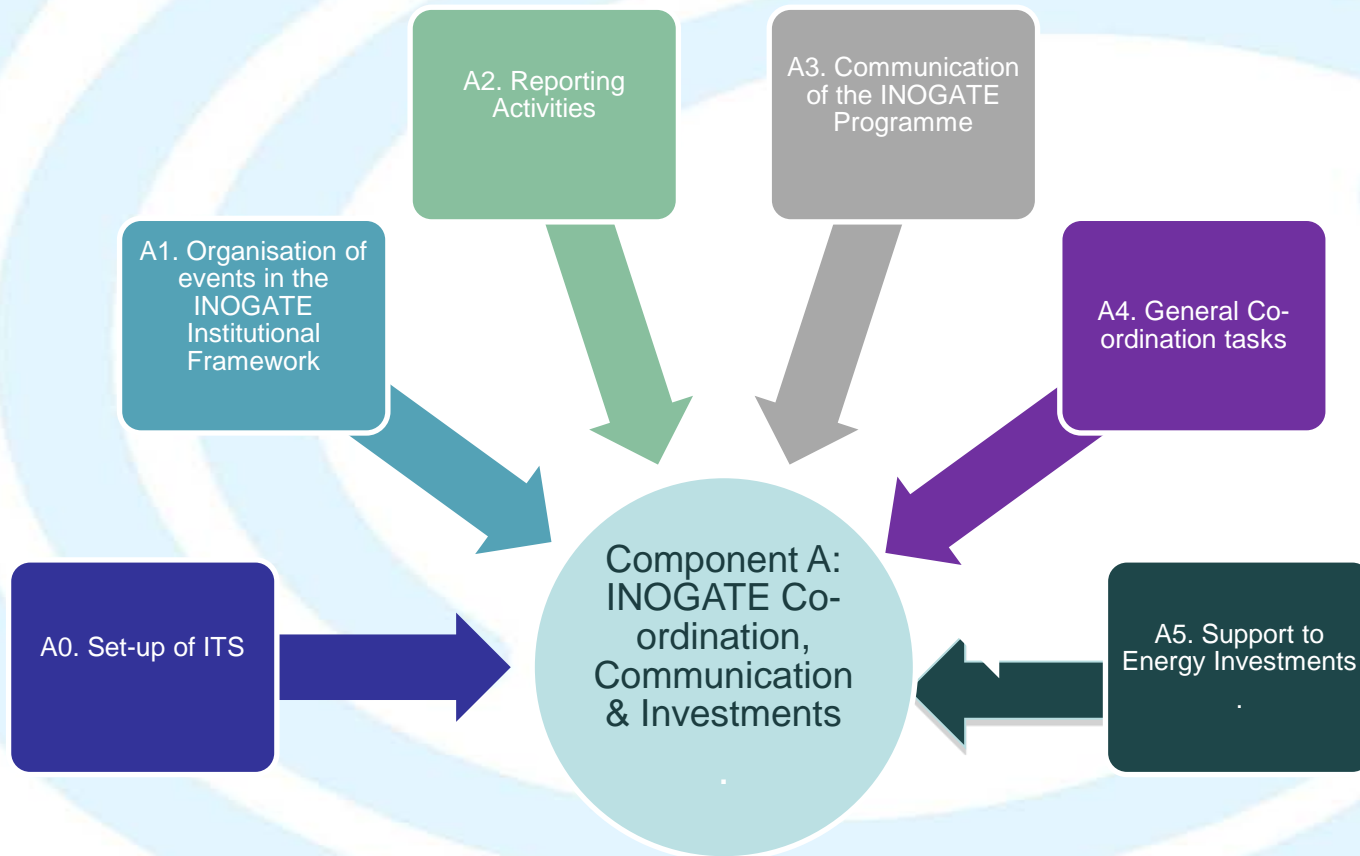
A2. Reporting Activities

A3. Communication of the INOGATE Programme

A1. Organisation of events in the INOGATE Institutional Framework

A4. General Co-ordination tasks

A0. Set-up of ITS

Component A: INOGATE Co-ordination, Communication & Investments

.

A5. Support to Energy Investments

.